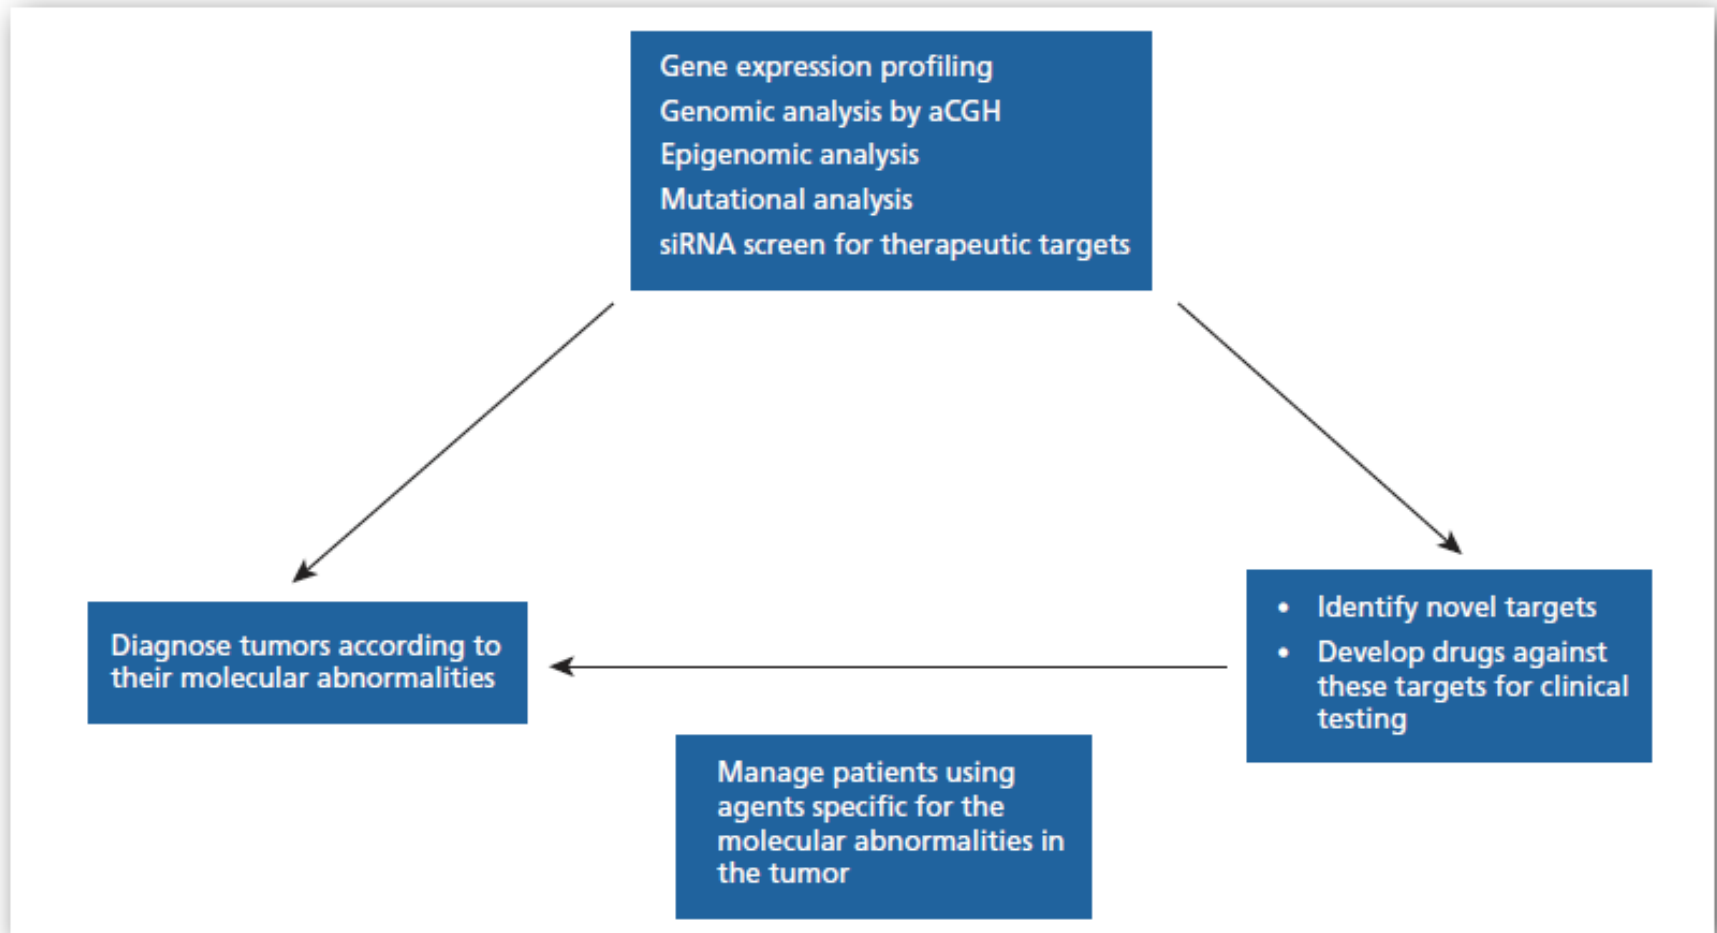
Gene expression profiling
Genomic analysis by aCGH
Epigenomic analysis
Mutational analysis
siRNA screen for therapeutic targets

Diagnose tumors according to their molecular abnormalities

- Identify novel targets
- Develop drugs against these targets for clinical testing

Manage patients using agents specific for the molecular abnormalities in the tumor